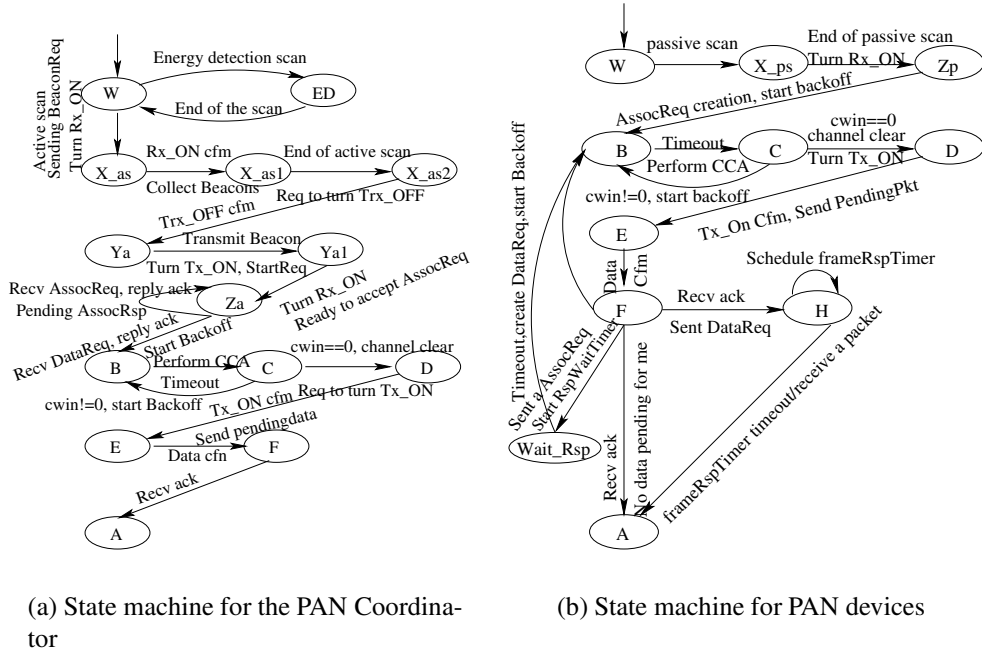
W
Energy detection scan
ED
End of the scan
Active scan
Sending BeaconReq
Turn Rx_ON
X_as
Rx_ON cfm
X_as1
End of active scan
X_as2
Collect Beacons
Req to turn Trx_OFF
Trx_OFF cfm
Ya
Transmit Beacon
Ya1
Turn Tx_ON, StartReq
Recv AssocReq, reply ack
Za
Pending AssocRsp
Turn Rx_ON
Ready to accept AssocReq
Recv DataReq, reply ack
Start Backoff
B
Perform CCA
C
cwin==0, channel clear
D
Timeout
cwin!=0, start Backoff
Tx_ON cfm
Req to turn Tx_ON
E
Send pendingdata
Data cfn
F
Recv ack
A

W
passive scan
X_ps
End of passive scan
Turn Rx_ON
Zp
AssocReq creation, start backoff
Timeout,create DataReq,start Backoff
B
Timeout
C
cwin==0
channel clear
Turn Tx_ON
D
Perform CCA
cwin!=0, start backoff
Tx_On Cfm, Send PendingPkt
E
Data
Cfm
Schedule frameRspTimer
F
Recv ack
H
Sent DataReq
Sent a AssocReq
Start RspWaitTimer
No data pending for me
Wait_Rsp
Recv ack
frameRspTimer timeout/receive a packet
A

(a) State machine for the PAN Coordinator

(b) State machine for PAN devices